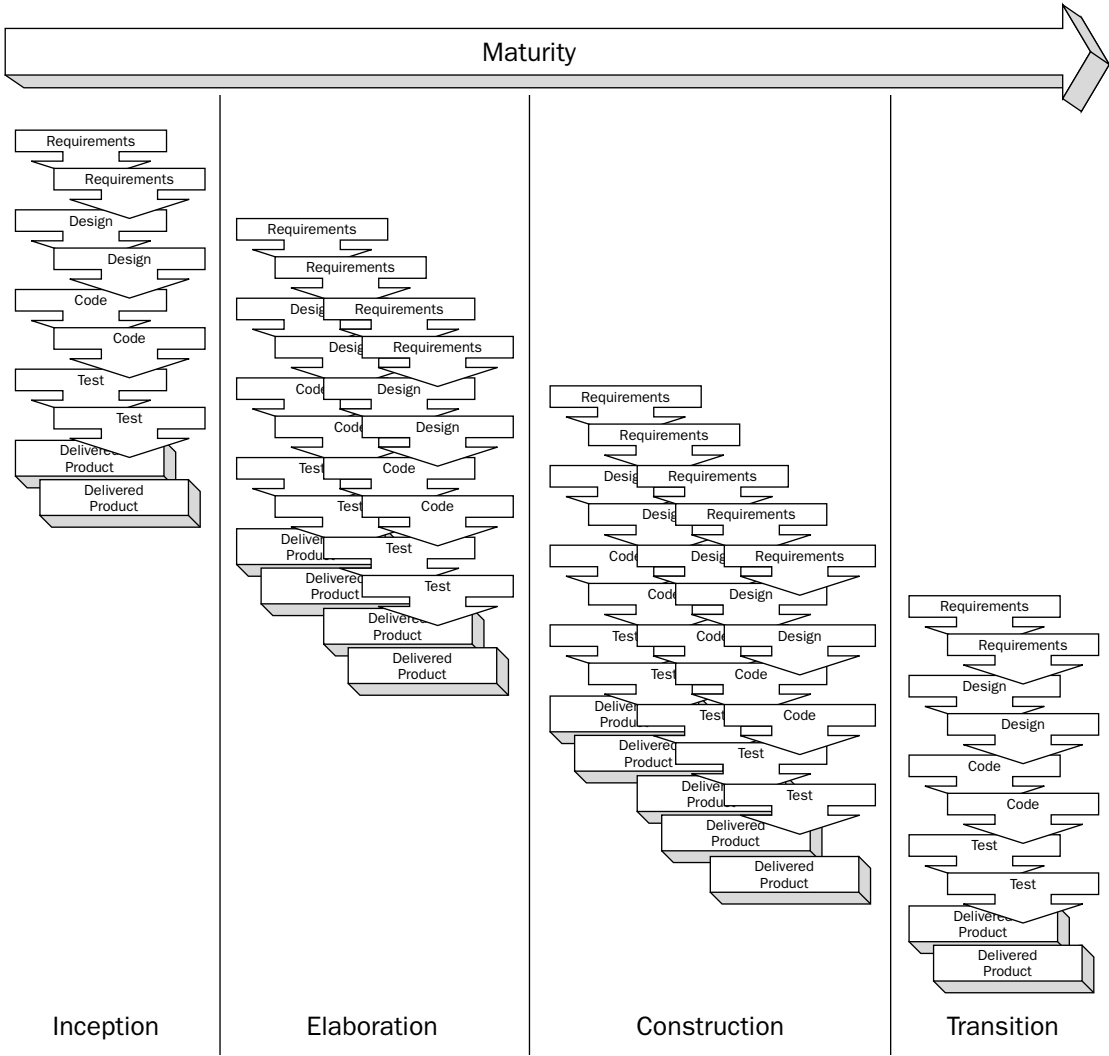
Maturity

Requirements
Requirements
Design
Design
Code
Code
Test
Test
Delivered Product
Delivered Product

Requirements
Requirements
Desig
Requirements
Desig
Requirements
Code
Design
Code
Design
Test
Code
Test
Code
Delivered Product
Test
Delivered Product
Test
Delivered Product
Delivered Product

Requirements
Requirements
Desig
Requirements
Desig
Requirements
Code
Desig
Requirements
Code
Design
Test
Code
Design
Test
Code
Delivere Product
Test
Code
Delivered Product
Test
Delivere Product
Test
Delivered Product
Delivered Product

Requirements
Requirements
Design
Design
Code
Code
Test
Test
Delivered Product
Delivered Product

Inception
Elaboration
Construction
Transition